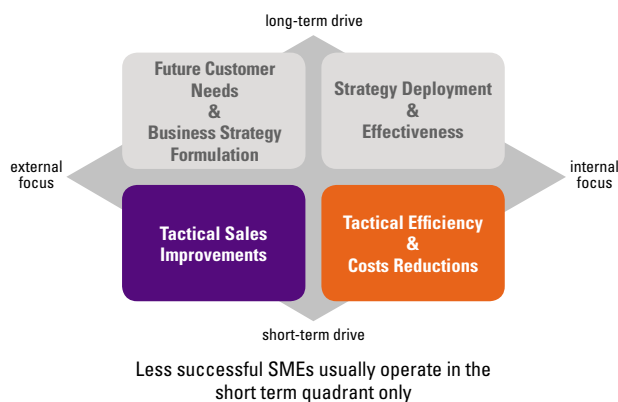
long-term drive

Future Customer Needs & Business Strategy Formulation

Strategy Deployment & Effectiveness

external focus

internal focus

Tactical Sales Improvements

Tactical Efficiency & Costs Reductions

short-term drive

Less successful SMEs usually operate in the short term quadrant only